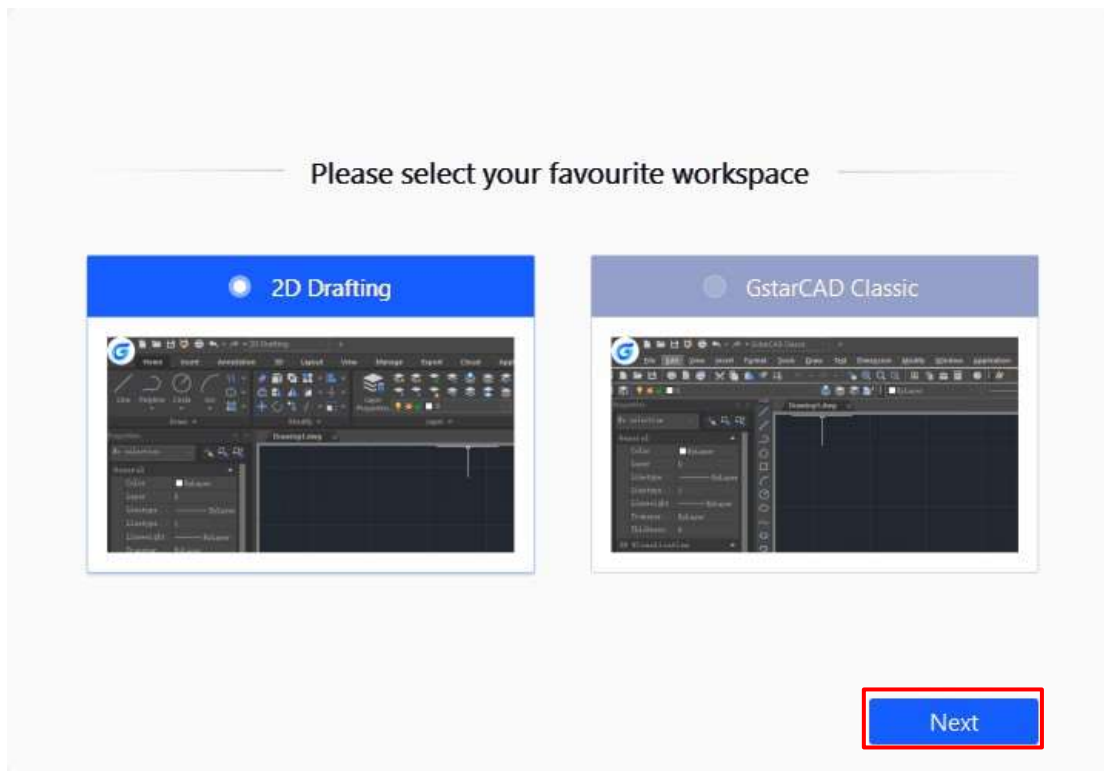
Please select your favourite workspace

2D Drafting

Home Insert Annotation 3D Layout View Manage Export Cloud

Line Polyline Circle Arc

Draw Modify Layer

Properties

No selection

General

Color ByLayer

Layer 0

Linetype ByLayer

Linetype 1

Lineweight ByLayer

Drawing1.dwg

GstarCAD Classic

File Edit View Insert Format Tools Draw Dimension Modify Window Application

Properties

No selection

General

Color ByLayer

Layer 0

Linetype ByLayer

Linetype 1

Lineweight ByLayer

Thickness 0

3D Visualization

Drawing1.dwg

Next